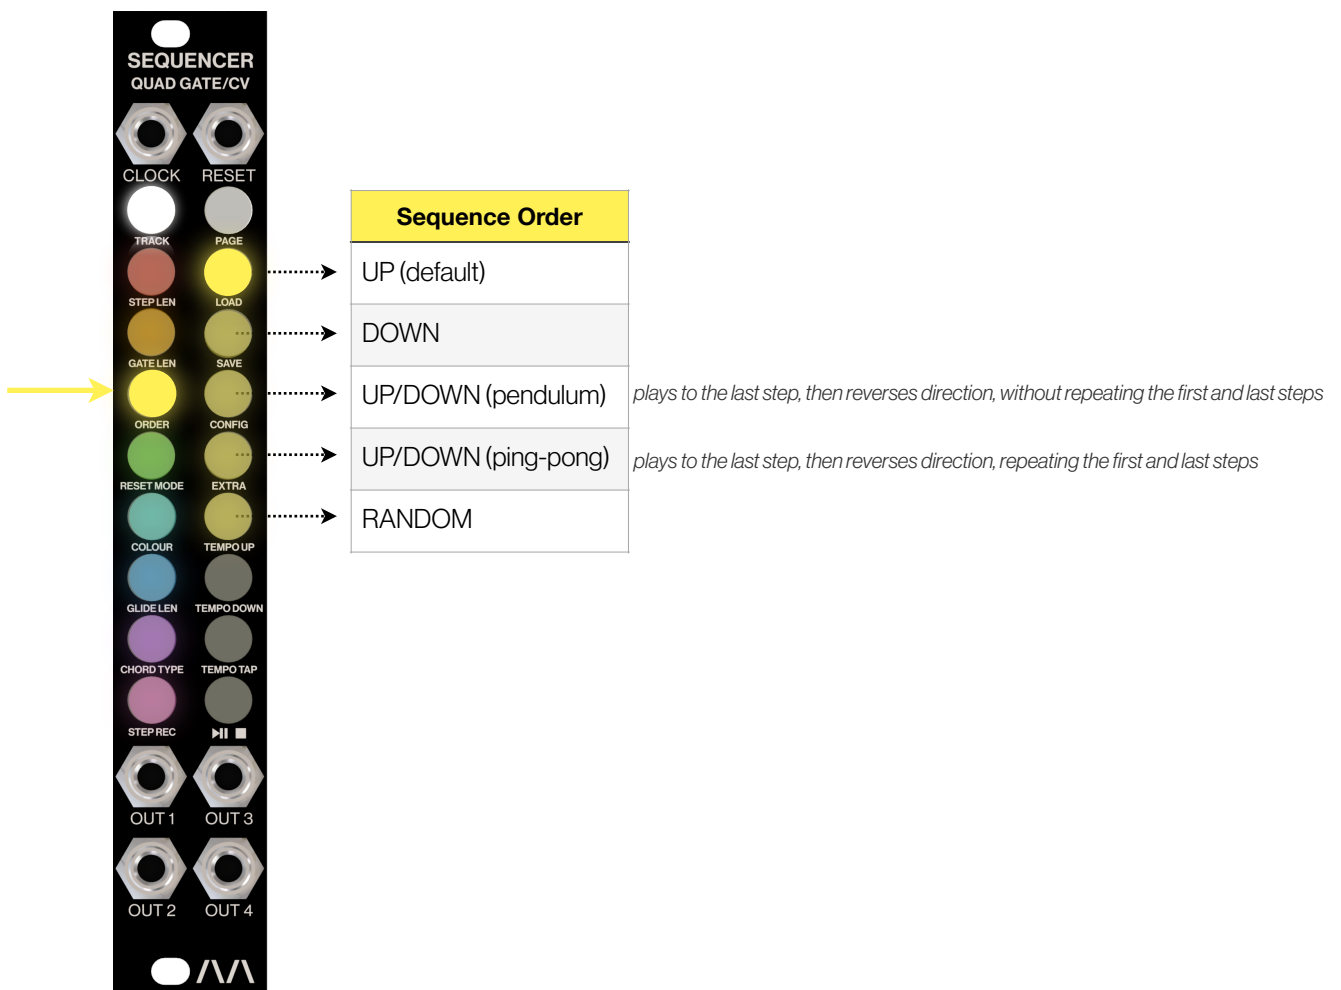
SEQUENCER
QUAD GATE/CV

CLOCK RESET

TRACK PAGE

STEP LEN LOAD

GATE LEN SAVE

ORDER CONFIG

RESET MODE EXTRA

COLOUR TEMPO UP

GLIDE LEN TEMPO DOWN

CHORD TYPE TEMPO TAP

STEP REC ▶II ■

OUT 1 OUT 3

OUT 2 OUT 4

| Sequence Order |
|---|
| UP (default) |
| DOWN |
| UP/DOWN (pendulum) |
| UP/DOWN (ping-pong) |
| RANDOM |

plays to the last step, then reverses direction, without repeating the first and last steps

plays to the last step, then reverses direction, repeating the first and last steps